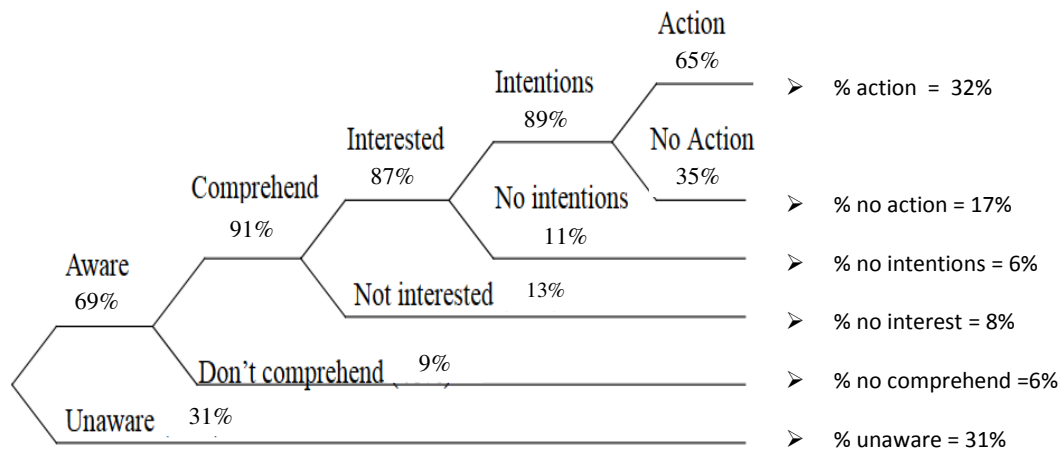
Action
65%

Intentions
89%

No Action
35%

Interested
87%

No intentions
11%

Comprehend
91%

Not interested 13%

Aware
69%

Don't comprehend 9%

Unaware 31%

➢ % action = 32%
➢ % no action = 17%
➢ % no intentions = 6%
➢ % no interest = 8%
➢ % no comprehend =6%
➢ % unaware = 31%